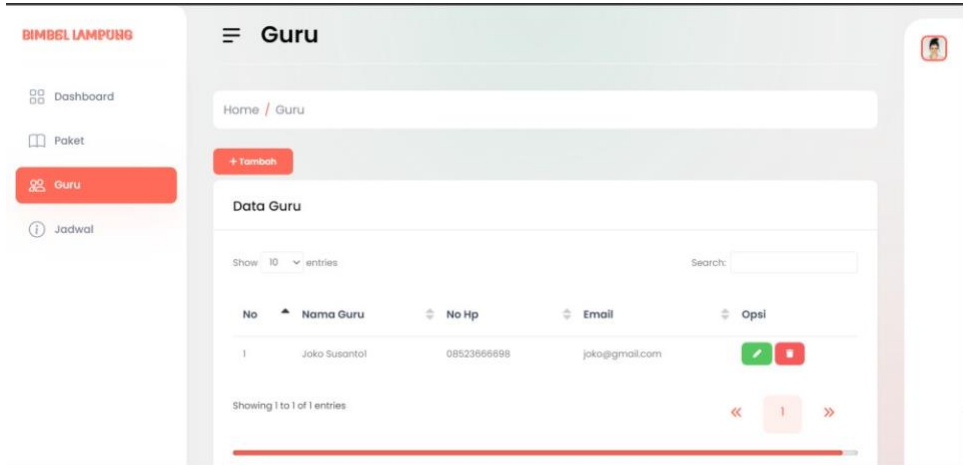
BIMBEL LAMPUNG

Dashboard

Paket

Guru

Jadwal

Guru

Home / Guru

+ Tambah

Data Guru

Show 10 entries

Search:

| No | Nama Guru | No Hp | Email | Opsi |
|---|---|---|---|---|
| 1 | Joko Susantol | 08523666698 | joko@gmail.com | |

Showing 1 to 1 of 1 entries

« 1 »